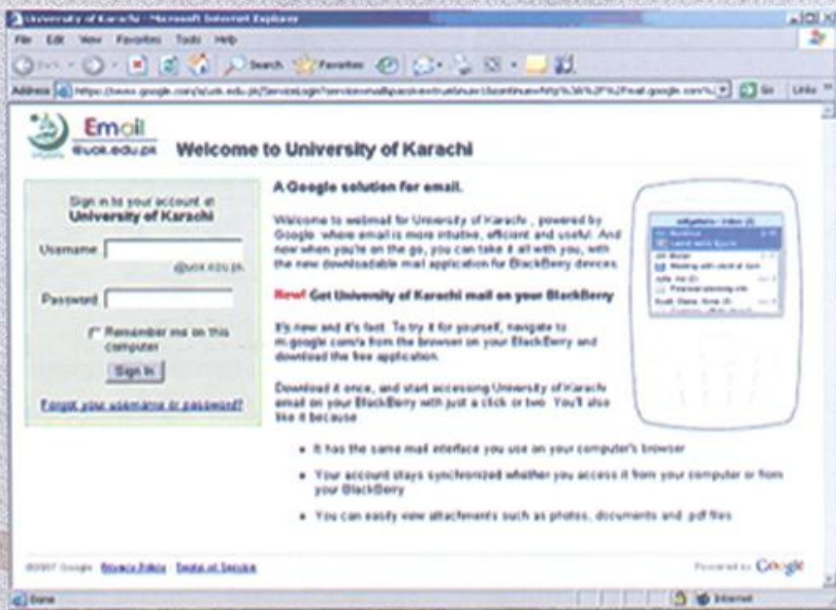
University of Karachi - Microsoft Internet Explorer

File Edit View Favorites Tools Help

Back Search Favorites

Address https://www.google.com/a/uok.edu.pk/ServiceLogin?service=mail&passive=true&rm=false&continue=http%3A%2F%2Fmail.google.com%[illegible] Go Links

Email @uok.edu.pk

Welcome to University of Karachi

Sign in to your account at University of Karachi

Username

@uok.edu.pk

Password

Remember me on this computer

Sign in

Forgot your username or password?

A Google solution for email.

Welcome to webmail for University of Karachi , powered by Google where email is more intuitive, efficient and useful. And now when you're on the go, you can take it all with you, with the new downloadable mail application for BlackBerry devices.

New! Get University of Karachi mail on your BlackBerry

It's new and it's fast. To try it for yourself, navigate to m.google.com/a from the browser on your BlackBerry and download the free application.

Download it once, and start accessing University of Karachi email on your BlackBerry with just a click or two. You'll also like it because

• It has the same mail interface you use on your computer's browser

• Your account stays synchronized whether you access it from your computer or from your BlackBerry

• You can easily view attachments such as photos, documents and .pdf files

©2007 Google Privacy Policy Terms of Service

Powered by Google

Done Internet